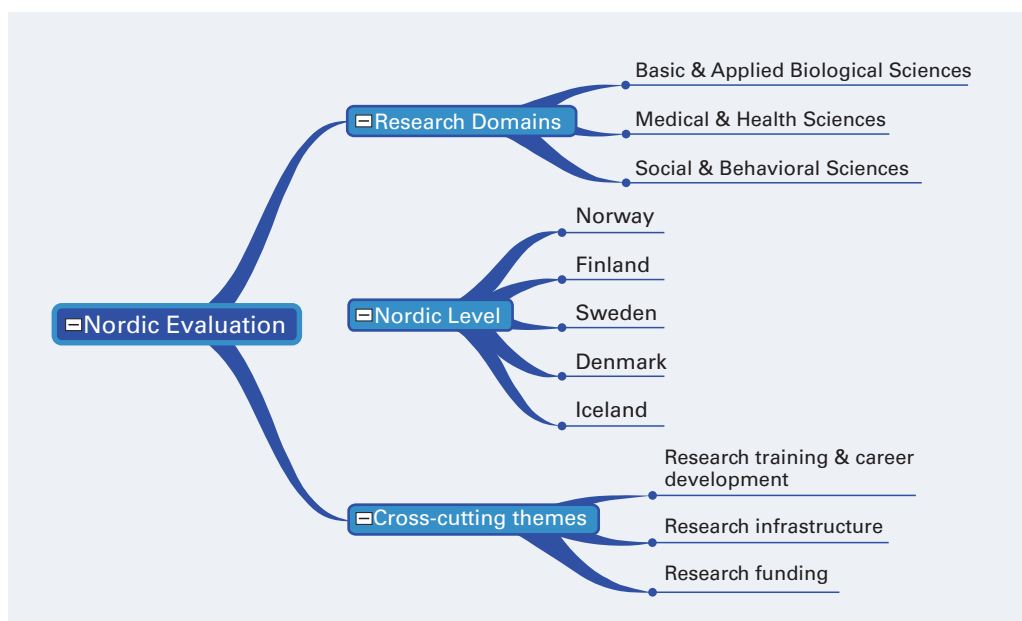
Nordic Evaluation

Research Domains

Basic & Applied Biological Sciences

Medical & Health Sciences

Social & Behavioral Sciences

Nordic Level

Norway

Finland

Sweden

Denmark

Iceland

Cross-cutting themes

Research training & career development

Research infrastructure

Research funding